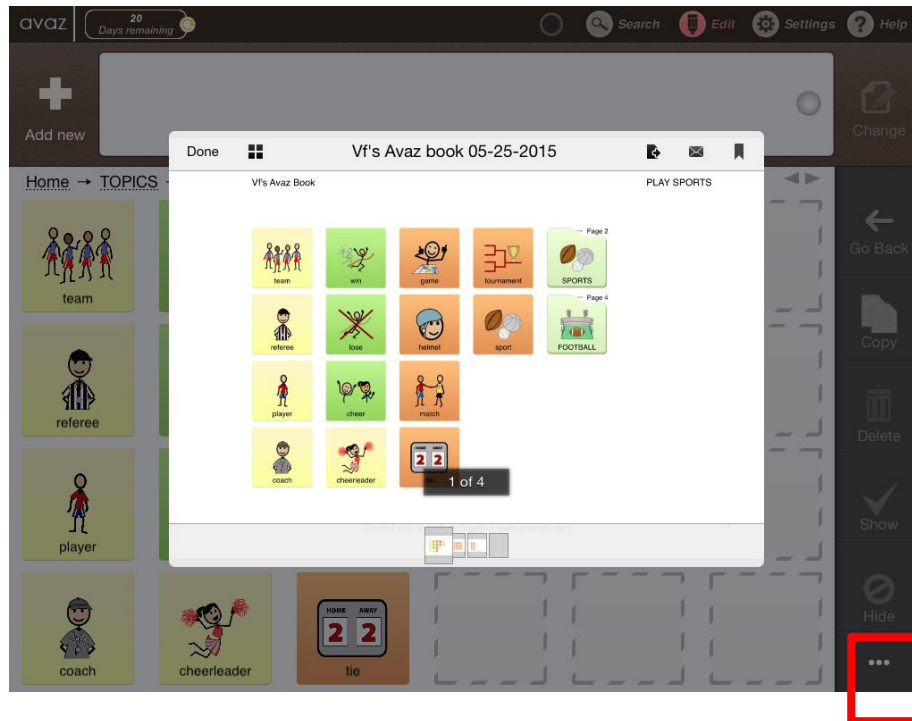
avaz 20 Days remaining

Search Edit Settings Help

Add new

Change

Home → TOPICS

team

referee

player

coach

cheerleader

tie

Go Back

Copy

Delete

Show

Hide

•••

Done

Vf's Avaz book 05-25-2015

Vf's Avaz Book

PLAY SPORTS

team
win
game
tournament
Page 2
SPORTS
referee
lose
helmet
sport
Page 4
FOOTBALL
player
cheer
match
coach
cheerleader
HOME AWAY
2 2
tie

1 of 4